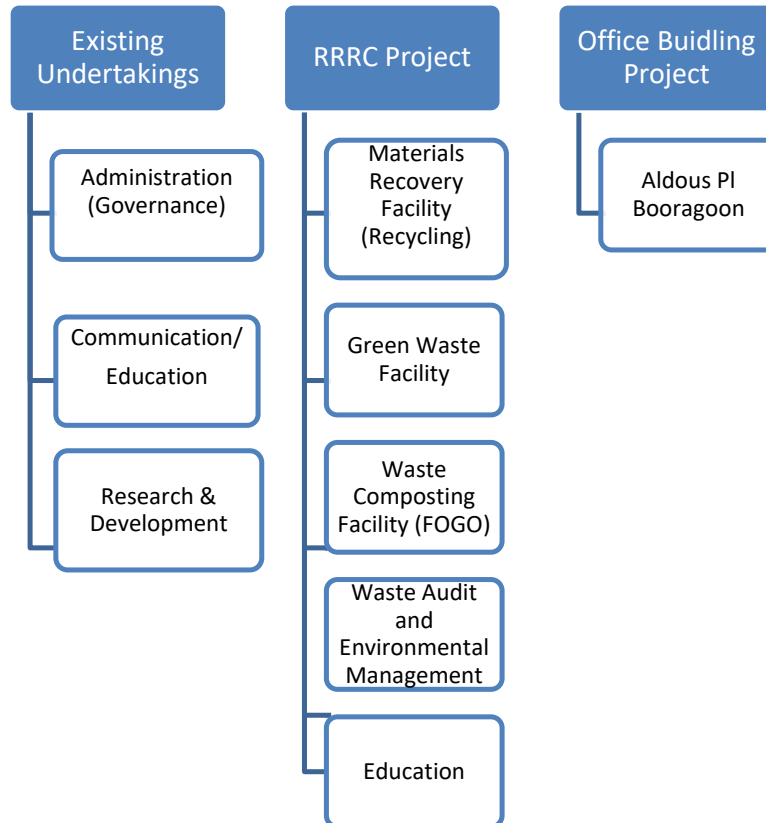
Existing Undertakings

Administration (Governance)

Communication/ Education

Research & Development

RRRC Project

Materials Recovery Facility (Recycling)

Green Waste Facility

Waste Composting Facility (FOGO)

Waste Audit and Environmental Management

Education

Office Buidling Project

Aldous Pl Booragoon